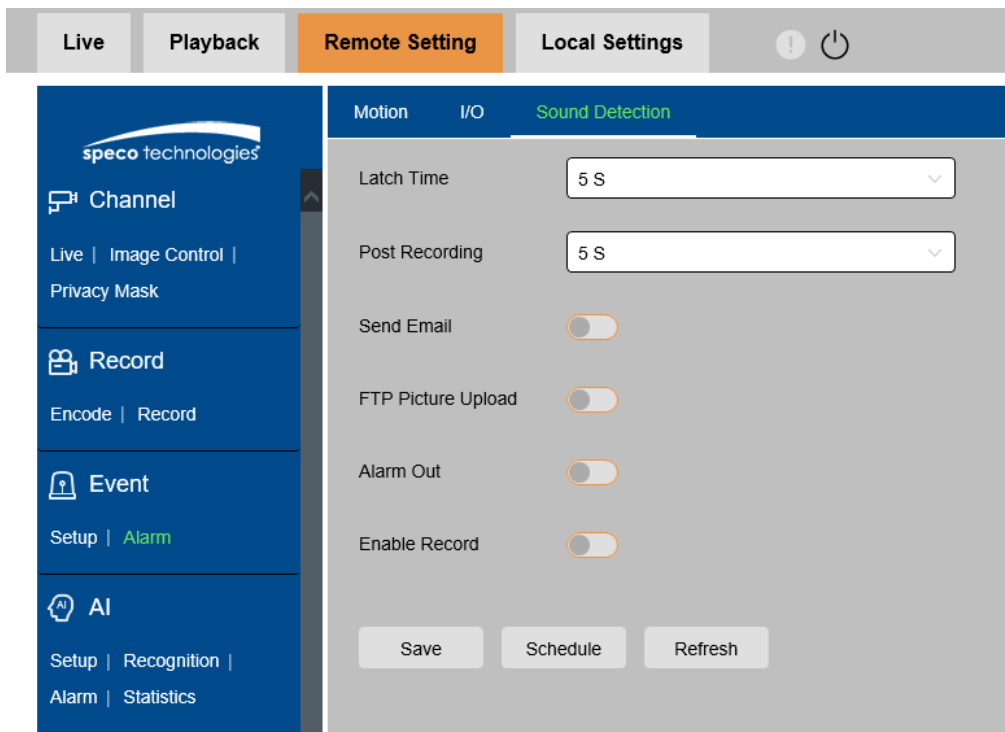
Live | Playback | Remote Setting | Local Settings

speco technologies

Channel

Live | Image Control | Privacy Mask

Record

Encode | Record

Event

Setup | Alarm

AI

Setup | Recognition | Alarm | Statistics

Motion | I/O | Sound Detection

Latch Time | 5 S

Post Recording | 5 S

Send Email

FTP Picture Upload

Alarm Out

Enable Record

Save | Schedule | Refresh